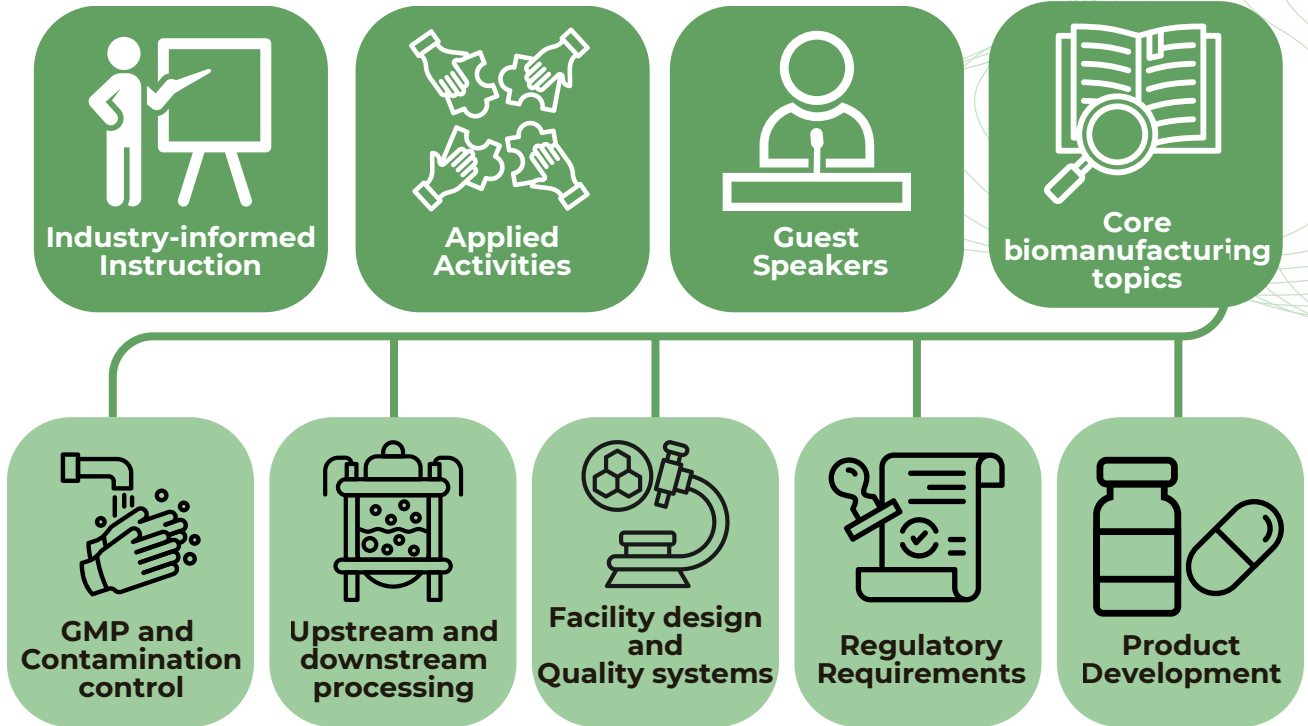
Industry-informed Instruction

Applied Activities

Guest Speakers

Core biomanufacturing topics

GMP and Contamination control

Upstream and downstream processing

Facility design and Quality systems

Regulatory Requirements

Product Development